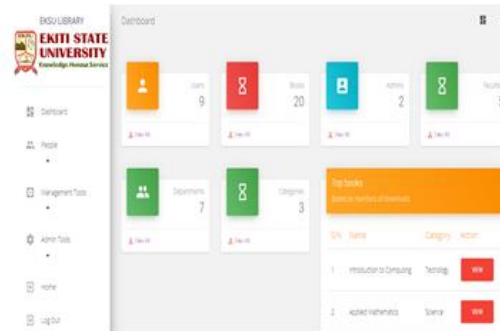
EKSU LIBRARY
EKITI STATE UNIVERSITY
Knowledge Honour Service

Dashboard
People
Management Tools
Admin Tools
Home
Log Out

Dashboard

Users
9
View All

Books
20
View All

Admins
2
View All

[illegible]
View All

Departments
7
View All

Categories
3
View All

Top books
Based on number of downloads

| S/N | Name | Category | Action |
|---|---|---|---|
| 1 | Introduction to Computing | Technology | View |
| 2 | Applied Mathematics | Science | View |